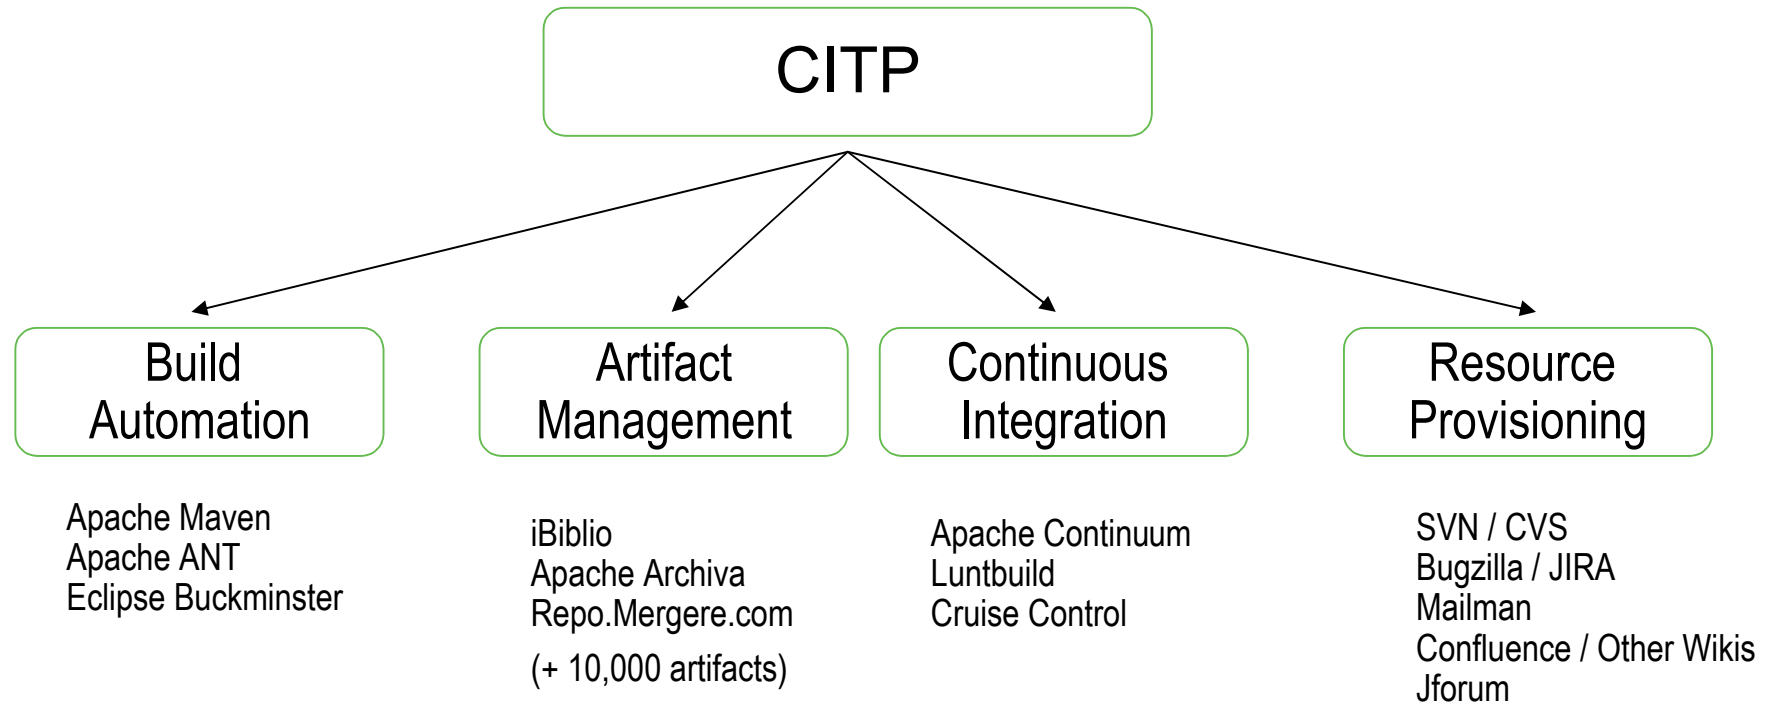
CITP

Build Automation

Artifact Management

Continuous Integration

Resource Provisioning

Apache Maven
Apache ANT
Eclipse Buckminster

iBiblio
Apache Archiva
Repo.Mergere.com
(+ 10,000 artifacts)

Apache Continuum
Luntbuild
Cruise Control

SVN / CVS
Bugzilla / JIRA
Mailman
Confluence / Other Wikis
Jforum